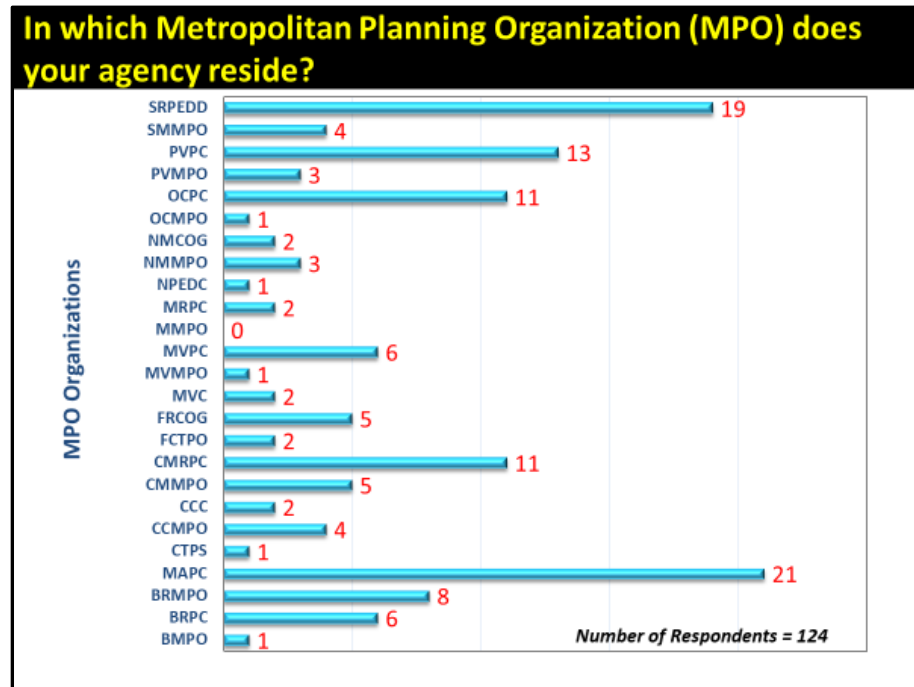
In which Metropolitan Planning Organization (MPO) does your agency reside?

MPO Organizations

| Organization | Count |
|---|---|
| SRPEDD | 19 |
| SMMPO | 4 |
| PVPC | 13 |
| PVMPO | 3 |
| OCPC | 11 |
| OCMPO | 1 |
| NMCOG | 2 |
| NMMPO | 3 |
| NPEDC | 1 |
| MRPC | 2 |
| MMPO | 0 |
| MVPC | 6 |
| MVMPO | 1 |
| MVC | 2 |
| FRCOG | 5 |
| FCTPO | 2 |
| CMRPC | 11 |
| CMMPO | 5 |
| CCC | 2 |
| CCMPO | 4 |
| CTPS | 1 |
| MAPC | 21 |
| BRMPO | 8 |
| BRPC | 6 |
| BMPO | 1 |

Number of Respondents = 124